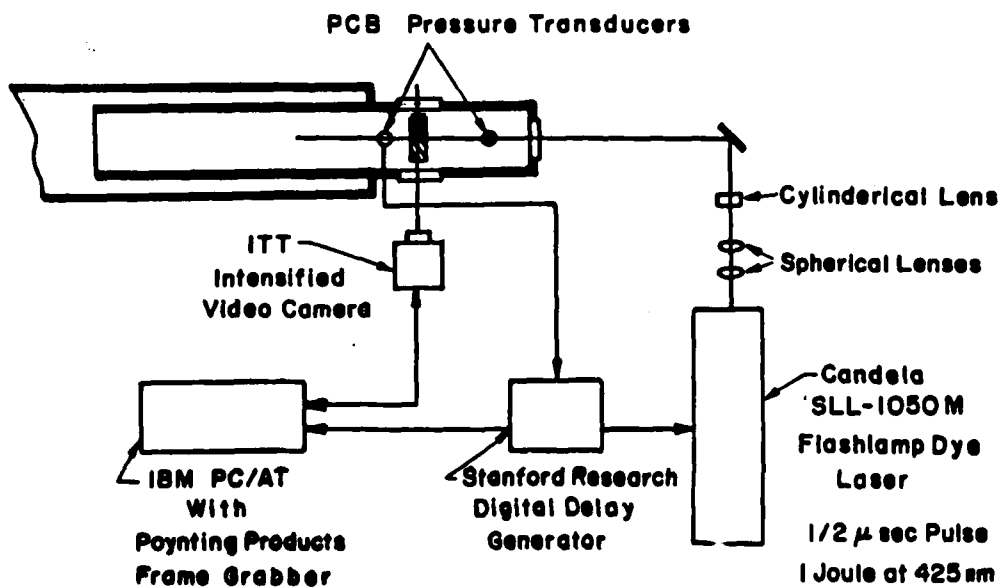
PCB Pressure Transducers

Cylinderical Lens

Spherical Lenses

ITT Intensified Video Camera

Candela SLL-1050 M Flashlamp Dye Laser

1/2 $\mu$ sec Pulse
1 Joule at 425 nm

IBM PC/AT With Poynting Products Frame Grabber

Stanford Research Digital Delay Generator